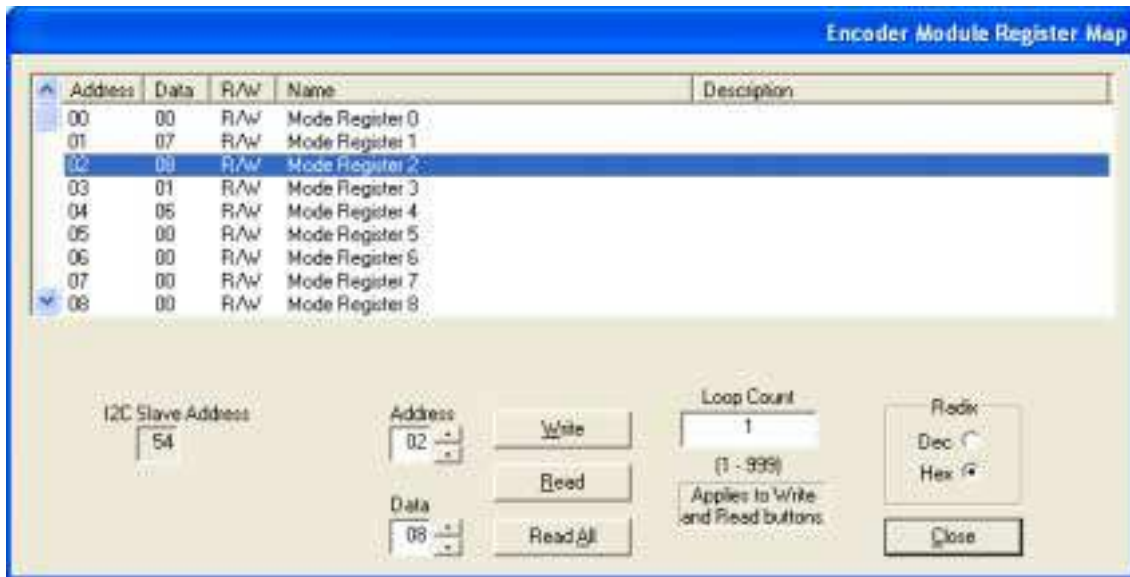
Encoder Module Register Map

| Address | Data | R/W | Name | Description |
|---|---|---|---|---|
| 00 | 00 | R/W | Mode Register 0 | |
| 01 | 07 | R/W | Mode Register 1 | |
| 02 | 08 | R/W | Mode Register 2 | |
| 03 | 01 | R/W | Mode Register 3 | |
| 04 | 06 | R/W | Mode Register 4 | |
| 05 | 00 | R/W | Mode Register 5 | |
| 06 | 00 | R/W | Mode Register 6 | |
| 07 | 00 | R/W | Mode Register 7 | |
| 08 | 00 | R/W | Mode Register 8 | |

I2C Slave Address
54

Address
02

Data
08

Write

Read

Read All

Loop Count
1
(1 - 999)
Applies to Write and Read buttons

Radix
Dec
Hex

Close